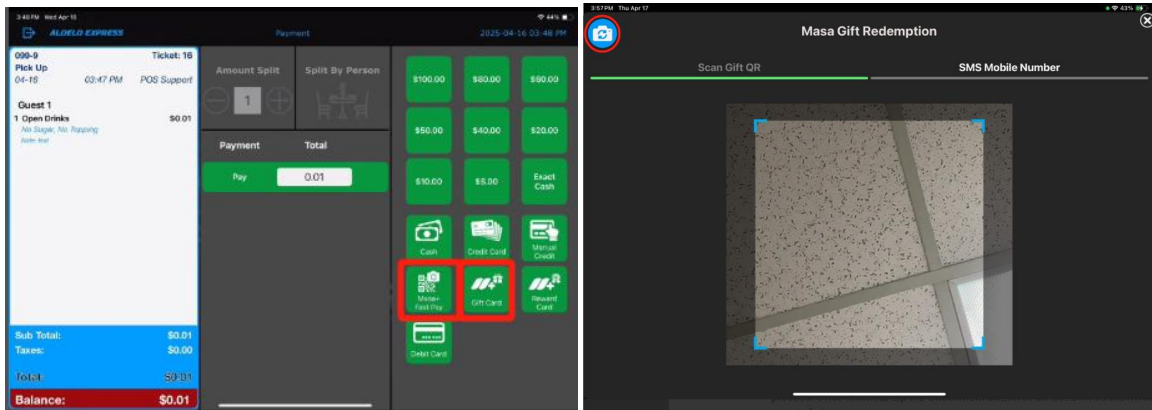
3:40 PM Wed Apr 16
ALDELO EXPRESS
Payment
2025-04-16 03:48 PM
44%

090-9
Ticket: 16
Pick Up
04-16
03:47 PM
POS Support

Guest 1
1 Open Drinks
$0.01
No Sugar, No Topping
Note test

Sub Total:
$0.01
Taxes:
$0.00
Total:
$0.01
Balance:
$0.01

Amount Split
1
Split By Person

| Payment | Total |
|---|---|
| Pay | 0.01 |

$100.00
$80.00
$60.00
$50.00
$40.00
$20.00
$10.00
$5.00
Exact Cash
Cash
Credit Card
Manual Credit
Masa+ Fast Pay
Gift Card
Reward Card
Debit Card

3:57 PM Thu Apr 17
43%
Masa Gift Redemption
Scan Gift QR
SMS Mobile Number